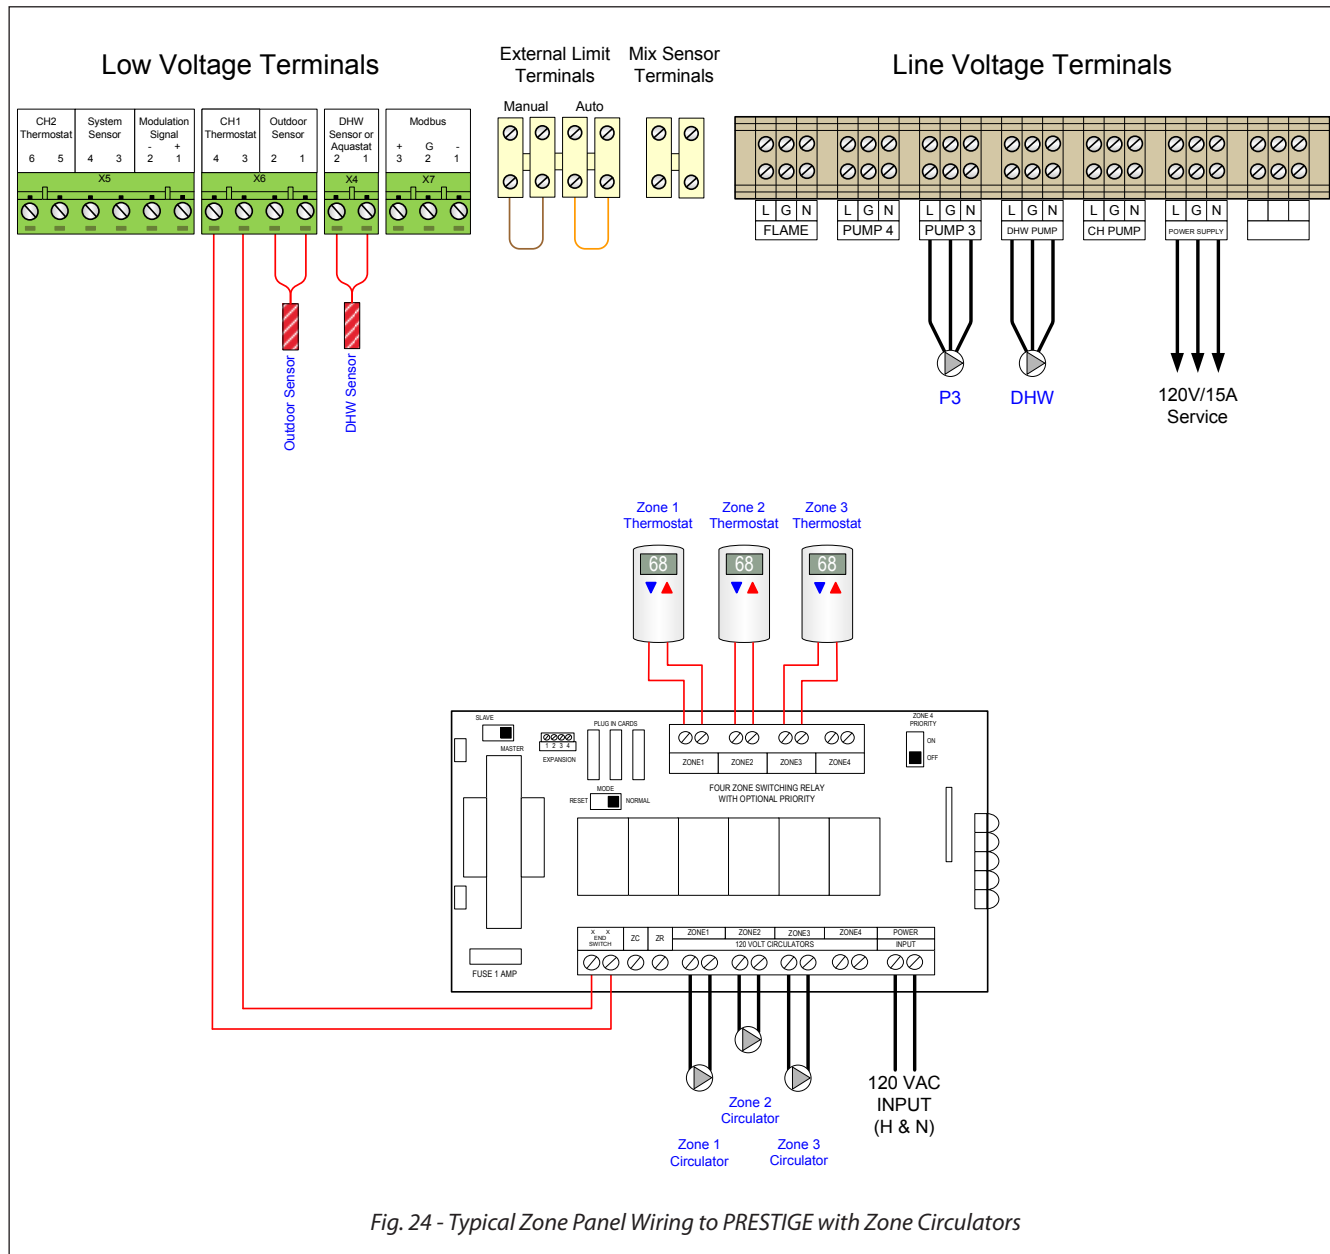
Low Voltage Terminals

External Limit Terminals

Mix Sensor Terminals

Line Voltage Terminals

CH2 Thermostat 6 5
System Sensor 4 3
Modulation Signal - + 2 1
X5

CH1 Thermostat 4 3
Outdoor Sensor 2 1
X6

DHW Sensor or Aquastat 2 1
X4

Modbus + G - 3 2 1
X7

Manual
Auto

L G N FLAME
L G N PUMP 4
L G N PUMP 3
L G N DHW PUMP
L G N CH PUMP
L G N POWER SUPPLY

Outdoor Sensor
DHW Sensor

P3
DHW
120V/15A Service

Zone 1 Thermostat
Zone 2 Thermostat
Zone 3 Thermostat

68
68
68

SLAVE
MASTER
1 2 3 4
EXPANSION
PLUG IN CARDS
ZONE1 ZONE2 ZONE3 ZONE4
ZONE 4 PRIORITY
ON
OFF
MODE
RESET
NORMAL
FOUR ZONE SWITCHING RELAY WITH OPTIONAL PRIORITY
X X END SWITCH
ZC
ZR
ZONE1 ZONE2 ZONE3 ZONE4
120 VOLT CIRCULATORS
POWER INPUT
FUSE 1 AMP

Zone 2 Circulator
Zone 1 Circulator
Zone 3 Circulator

120 VAC INPUT (H & N)

Fig. 24 - Typical Zone Panel Wiring to PRESTIGE with Zone Circulators